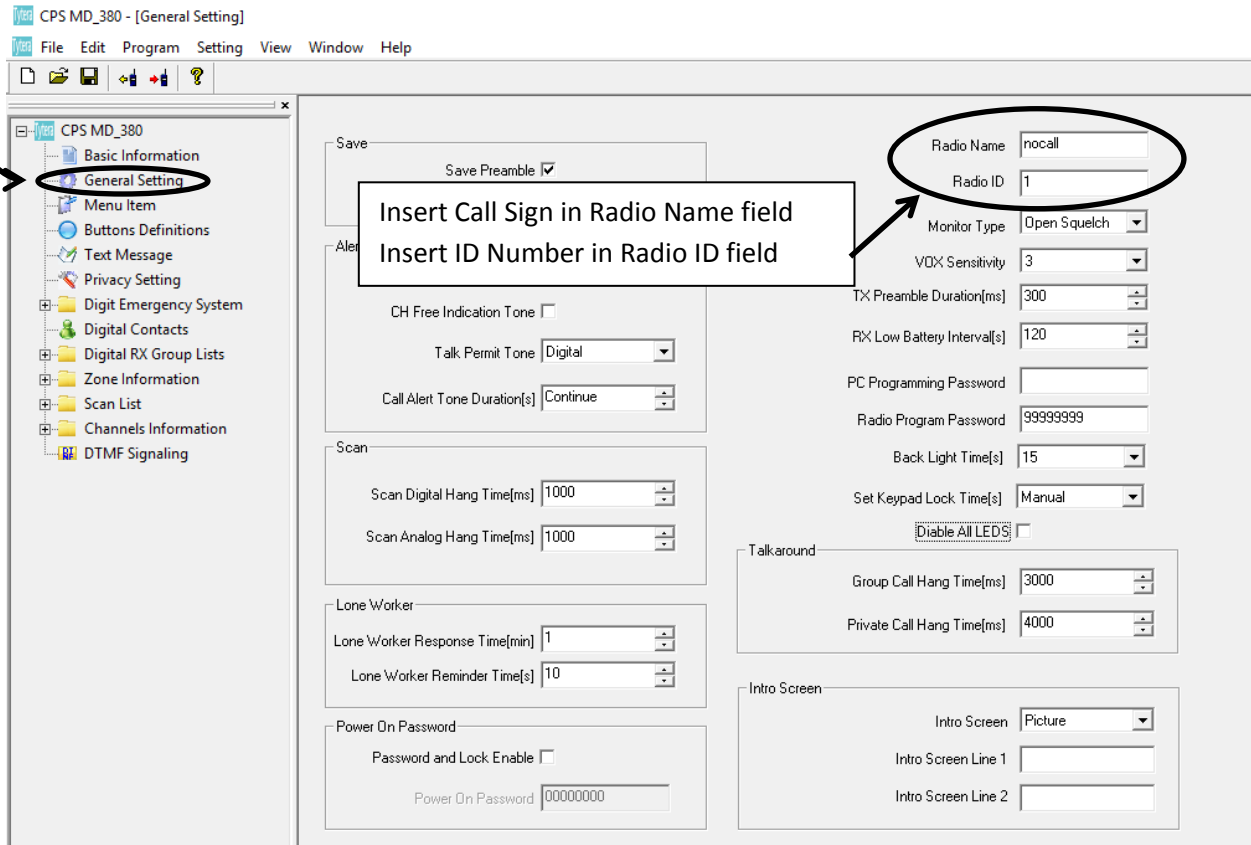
CPS MD_380 - [General Setting]

File Edit Program Setting View Window Help

CPS MD_380
Basic Information
General Setting
Menu Item
Buttons Definitions
Text Message
Privacy Setting
Digit Emergency System
Digital Contacts
Digital RX Group Lists
Zone Information
Scan List
Channels Information
DTMF Signaling

Save
Save Preamble ☑

Aler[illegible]

CH Free Indication Tone ☐
Talk Permit Tone Digital
Call Alert Tone Duration[s] Continue

Scan
Scan Digital Hang Time[ms] 1000
Scan Analog Hang Time[ms] 1000

Lone Worker
Lone Worker Response Time[min] 1
Lone Worker Reminder Time[s] 10

Power On Password
Password and Lock Enable ☐
Power On Password 00000000

Insert Call Sign in Radio Name field
Insert ID Number in Radio ID field

Radio Name nocall
Radio ID 1
Monitor Type Open Squelch
VOX Sensitivity 3
TX Preamble Duration[ms] 300
RX Low Battery Interval[s] 120
PC Programming Password
Radio Program Password 99999999
Back Light Time[s] 15
Set Keypad Lock Time[s] Manual
Diable All LEDS ☐

Talkaround
Group Call Hang Time[ms] 3000
Private Call Hang Time[ms] 4000

Intro Screen
Intro Screen Picture
Intro Screen Line 1
Intro Screen Line 2